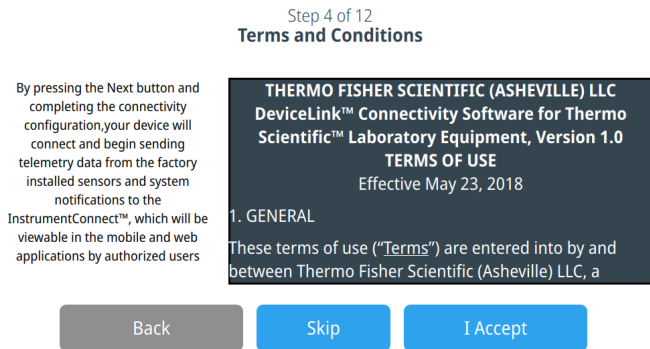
Step 4 of 12
Terms and Conditions

By pressing the Next button and completing the connectivity configuration,your device will connect and begin sending telemetry data from the factory installed sensors and system notifications to the InstrumentConnect™, which will be viewable in the mobile and web applications by authorized users

THERMO FISHER SCIENTIFIC (ASHEVILLE) LLC
DeviceLink™ Connectivity Software for Thermo Scientific™ Laboratory Equipment, Version 1.0
TERMS OF USE
Effective May 23, 2018

1. GENERAL

These terms of use ("Terms") are entered into by and between Thermo Fisher Scientific (Asheville) LLC, a

Back
Skip
I Accept